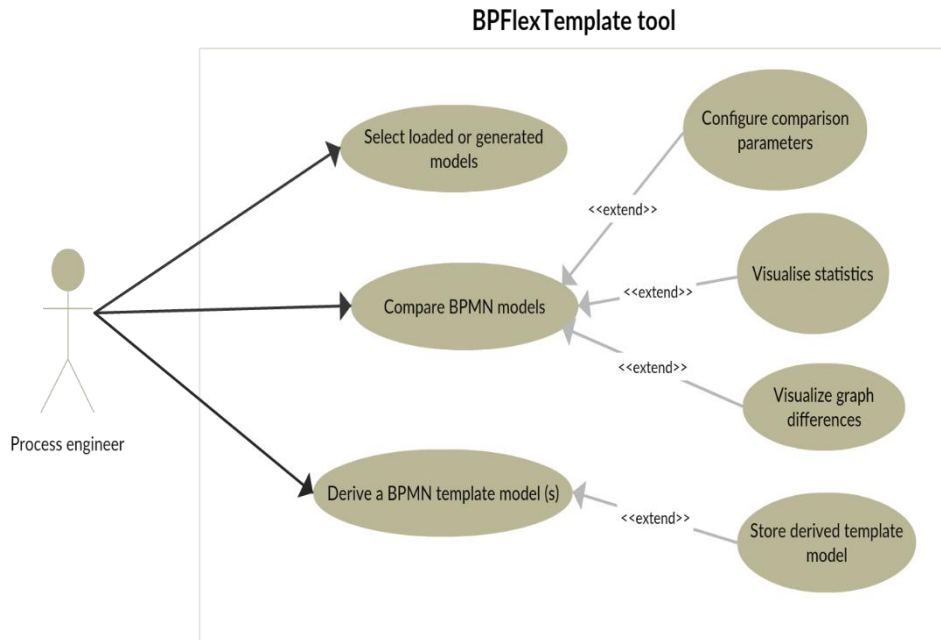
BPFlexTemplate tool

Process engineer

Select loaded or generated models

Configure comparison parameters

<<extend>>

Compare BPMN models

<<extend>>

Visualise statistics

<<extend>>

Visualize graph differences

Derive a BPMN template model (s)

<<extend>>

Store derived template model